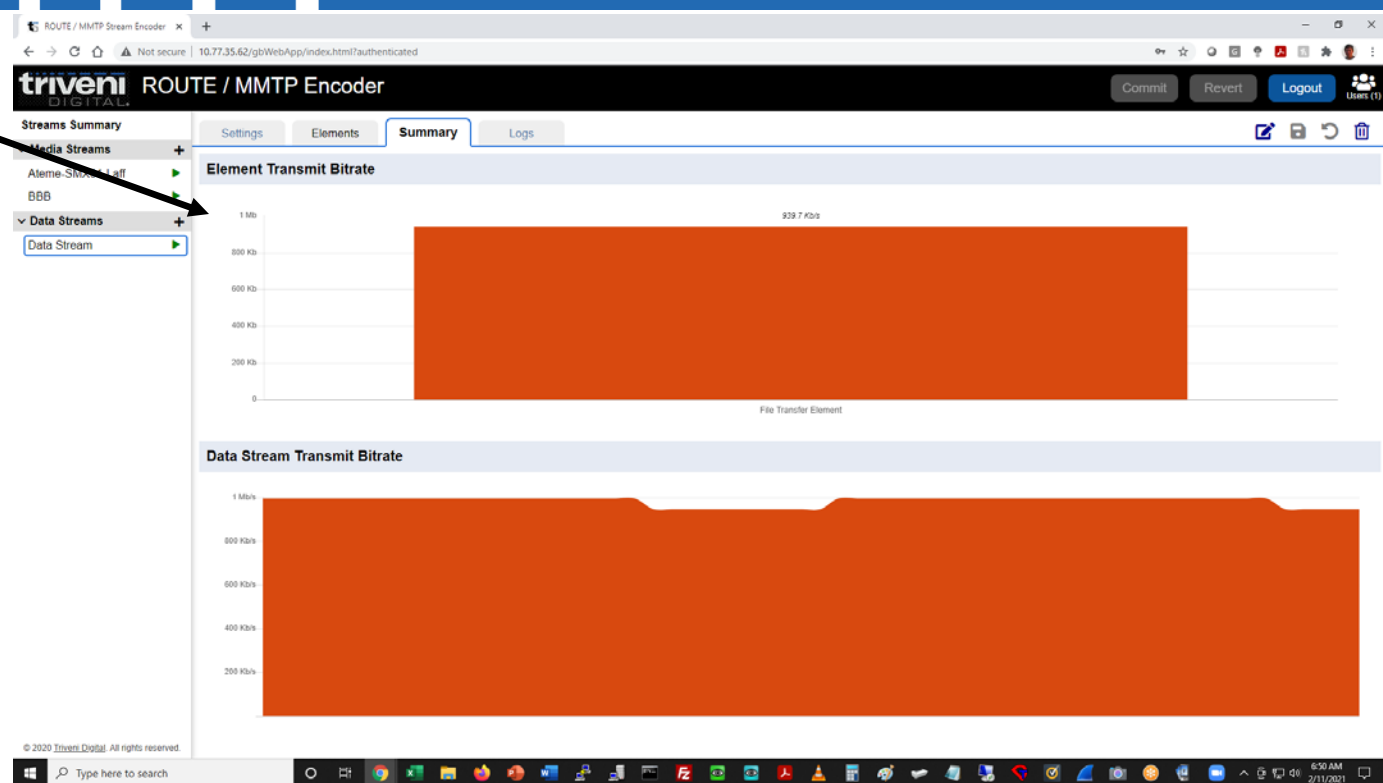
ROUTE / MMTP Stream Encoder ×

Not secure | 10.77.35.62/gbWebApp/index.html?authenticated

triveni DIGITAL ROUTE / MMTP Encoder

Commit Revert Logout Users (1)

Streams Summary

Media Streams +

Ateme-SM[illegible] Laff

BBB

Data Streams +

Data Stream

Settings Elements Summary Logs

Element Transmit Bitrate

1 Mb

939.7 Kb/s

800 Kb

600 Kb

400 Kb

200 Kb

0

File Transfer Element

Data Stream Transmit Bitrate

1 Mb/s

800 Kb/s

600 Kb/s

400 Kb/s

200 Kb/s

© 2020 Triveni Digital. All rights reserved.

Type here to search

6:50 AM 2/11/2021